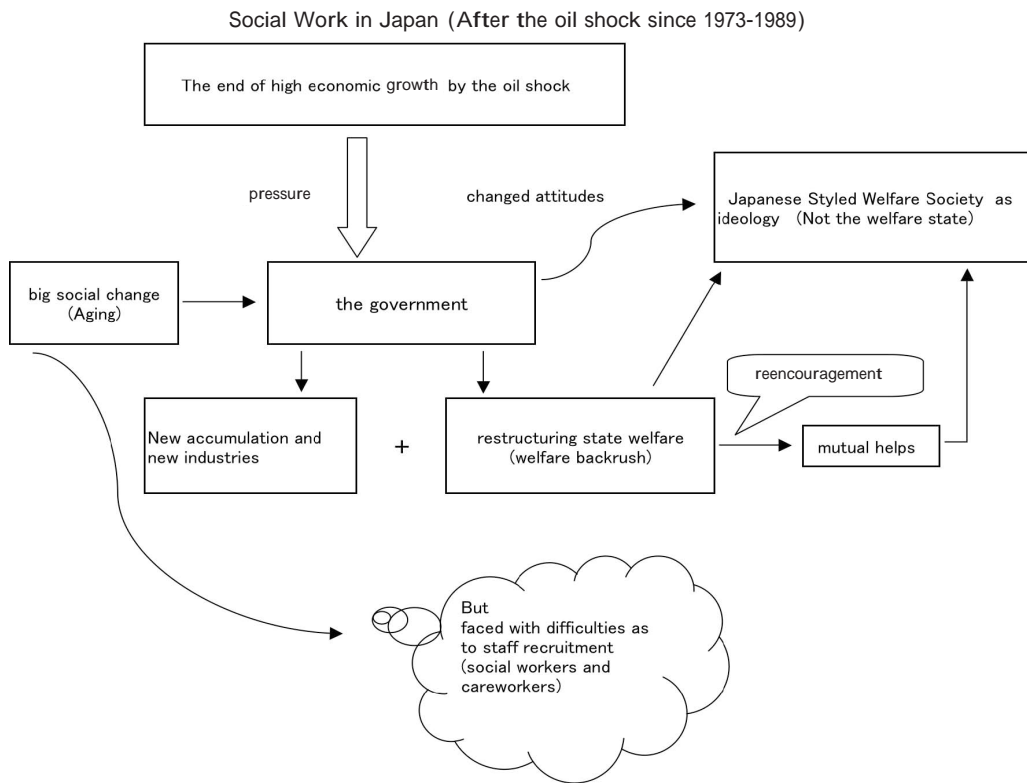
Social Work in Japan (After the oil shock since 1973-1989)

The end of high economic growth by the oil shock

pressure

changed attitudes

Japanese Styled Welfare Society as ideology (Not the welfare state)

big social change (Aging)

the government

reencouragement

New accumulation and new industries

+

restructuring state welfare (welfare backrush)

mutual helps

But faced with difficulties as to staff recruitment (social workers and careworkers)